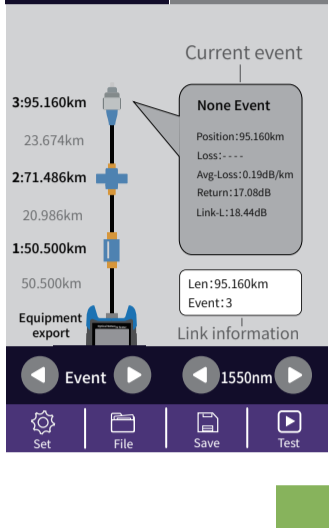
Current event

3:95.160km

None Event

Position:95.160km
Loss:----
Avg-Loss:0.19dB/km
Return:17.08dB
Link-L:18.44dB

23.674km

2:71.486km

20.986km

1:50.500km

50.500km

Len:95.160km
Event:3

Equipment export

Link information

Event

1550nm

Set

File

Save

Test